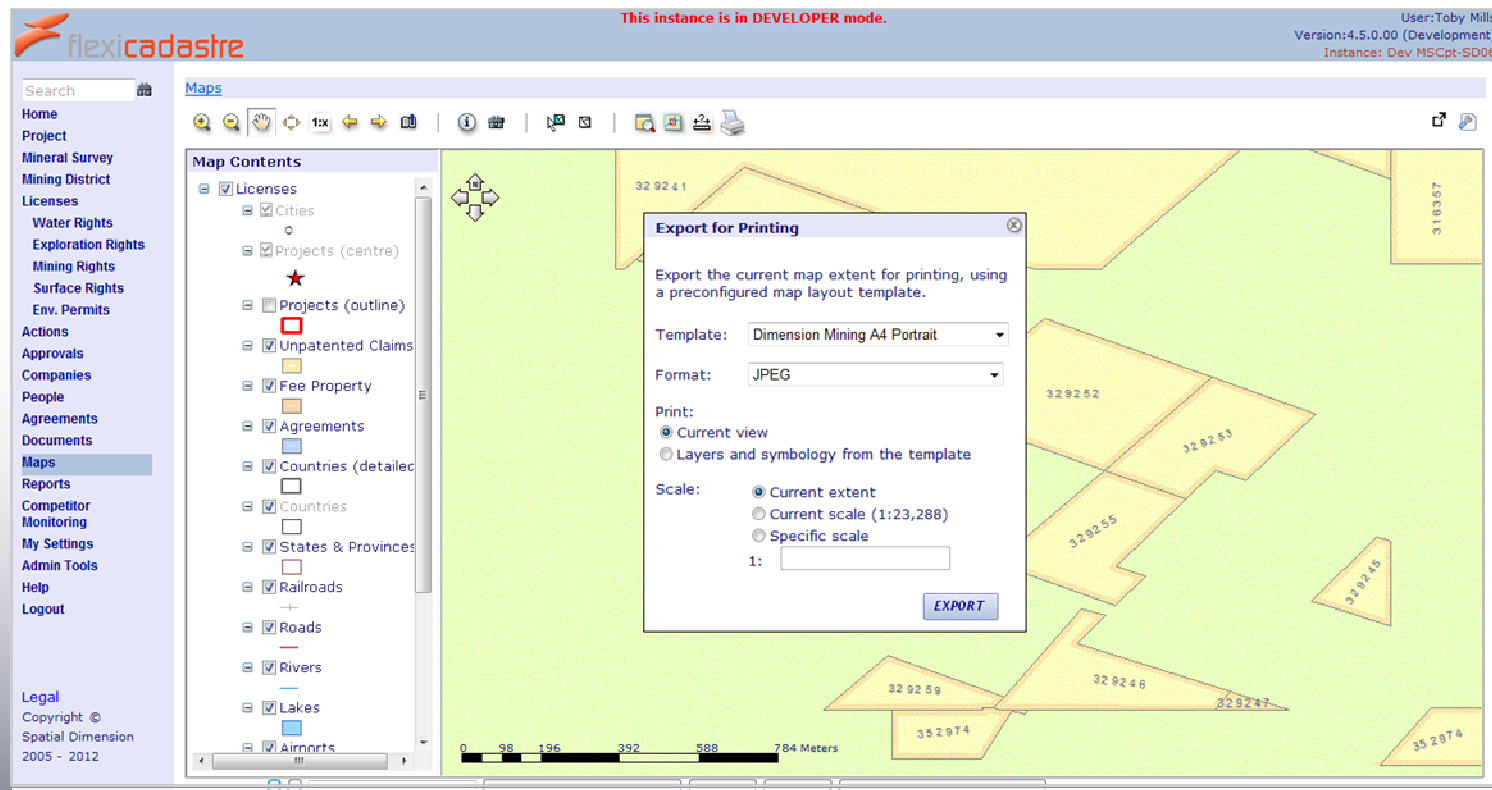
flexicadastre

This instance is in DEVELOPER mode.

User:Toby Mills
Version:4.5.0.00 (Development
Instance: Dev MSCpt-SD06

Search

Home
Project
Mineral Survey
Mining District
Licenses
Water Rights
Exploration Rights
Mining Rights
Surface Rights
Env. Permits
Actions
Approvals
Companies
People
Agreements
Documents
Maps
Reports
Competitor Monitoring
My Settings
Admin Tools
Help
Logout

Legal
Copyright ©
Spatial Dimension
2005 - 2012

Maps

1:x

Map Contents

Licenses
Cities
Projects (centre)
Projects (outline)
Unpatented Claims
Fee Property
Agreements
Countries (detailec
Countries
States & Provinces
Railroads
Roads
Rivers
Lakes
Airports

Export for Printing

Export the current map extent for printing, using a preconfigured map layout template.

Template: Dimension Mining A4 Portrait

Format: JPEG

Print:
Current view
Layers and symbology from the template

Scale:
Current extent
Current scale (1:23,288)
Specific scale
1:

EXPORT

329241
316357
329252
329253
329255
329245
329259
329246
329247
352974
352974

0 98 196 392 588 784 Meters